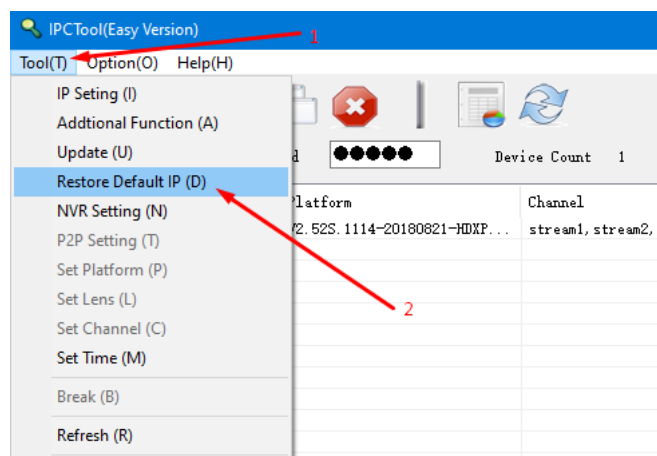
IPCTool(Easy Version)

1

Tool(T) Option(O) Help(H)

IP Seting (I)
Addtional Function (A)
Update (U)
Restore Default IP (D)
NVR Setting (N)
P2P Setting (T)
Set Platform (P)
Set Lens (L)
Set Channel (C)
Set Time (M)
Break (B)
Refresh (R)

d ●●●●● Device Count 1

Platform | Channel
V2.52S.1114-20180821-HDXP... | stream1, stream2,

2